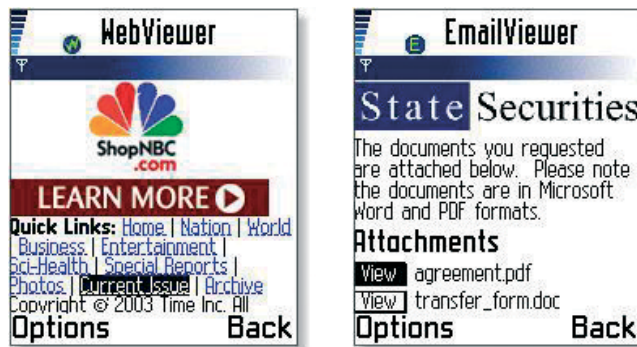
WebViewer

ShopNBC
.com

LEARN MORE

Quick Links: Home | Nation | World | Business | Entertainment | Sci-Health | Special Reports | Photos | Current Issue | Archive
Copyright © 2003 Time Inc. All

Options Back

EmailViewer

State Securities

The documents you requested are attached below. Please note the documents are in Microsoft Word and PDF formats.

Attachments

View agreement.pdf

View transfer_form.doc

Options Back